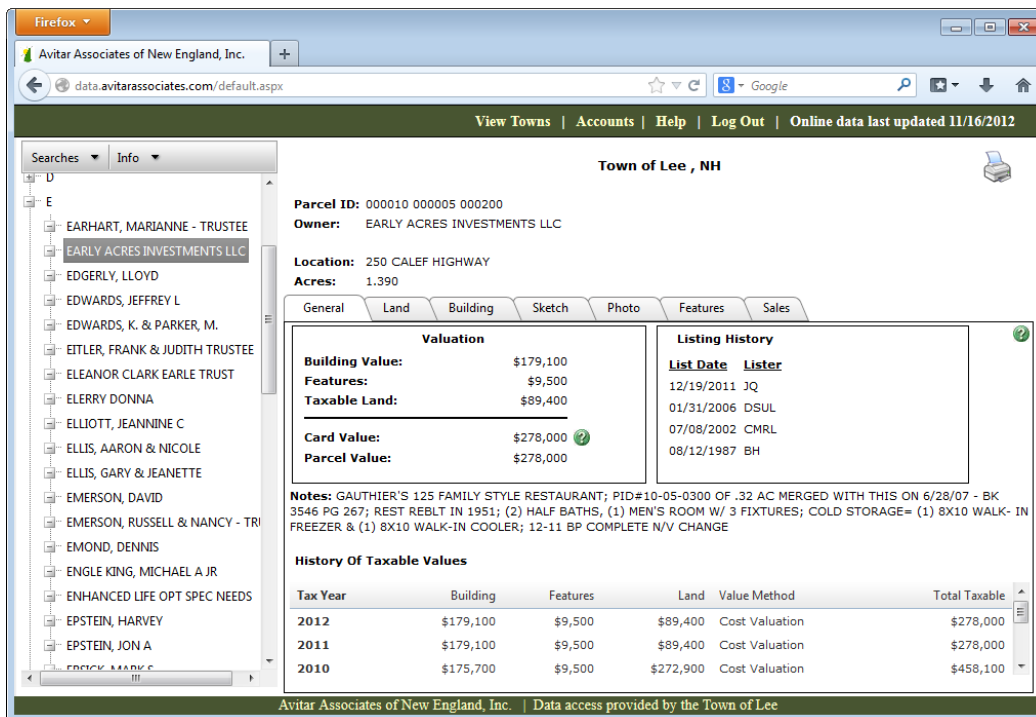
Firefox

Avitar Associates of New England, Inc.

+

data.avitarassociates.com/default.aspx

Google

View Towns | Accounts | Help | Log Out | Online data last updated 11/16/2012

Searches Info

D
E
EARHART, MARIANNE - TRUSTEE
EARLY ACRES INVESTMENTS LLC
EDGERLY, LLOYD
EDWARDS, JEFFREY L
EDWARDS, K. & PARKER, M.
EITLER, FRANK & JUDITH TRUSTEE
ELEANOR CLARK EARLE TRUST
ELERRY DONNA
ELLIOTT, JEANNINE C
ELLIS, AARON & NICOLE
ELLIS, GARY & JEANETTE
EMERSON, DAVID
EMERSON, RUSSELL & NANCY - TRU
EMOND, DENNIS
ENGLE KING, MICHAEL A JR
ENHANCED LIFE OPT SPEC NEEDS
EPSTEIN, HARVEY
EPSTEIN, JON A
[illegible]

Town of Lee , NH

Parcel ID: 000010 000005 000200
Owner: EARLY ACRES INVESTMENTS LLC

Location: 250 CALEF HIGHWAY
Acres: 1.390

General | Land | Building | Sketch | Photo | Features | Sales

Valuation

| | |
|---|---|
| Building Value: | $179,100 |
| Features: | $9,500 |
| Taxable Land: | $89,400 |
| Card Value: | $278,000 |
| Parcel Value: | $278,000 |

Listing History

| List Date | Lister |
|---|---|
| 12/19/2011 | JQ |
| 01/31/2006 | DSUL |
| 07/08/2002 | CMRL |
| 08/12/1987 | BH |

Notes: GAUTHIER'S 125 FAMILY STYLE RESTAURANT; PID#10-05-0300 OF .32 AC MERGED WITH THIS ON 6/28/07 - BK 3546 PG 267; REST REBLT IN 1951; (2) HALF BATHS, (1) MEN'S ROOM W/ 3 FIXTURES; COLD STORAGE= (1) 8X10 WALK- IN FREEZER & (1) 8X10 WALK-IN COOLER; 12-11 BP COMPLETE N/V CHANGE

History Of Taxable Values

| Tax Year | Building | Features | Land | Value Method | Total Taxable |
|---|---|---|---|---|---|
| 2012 | $179,100 | $9,500 | $89,400 | Cost Valuation | $278,000 |
| 2011 | $179,100 | $9,500 | $89,400 | Cost Valuation | $278,000 |
| 2010 | $175,700 | $9,500 | $272,900 | Cost Valuation | $458,100 |

Avitar Associates of New England, Inc. | Data access provided by the Town of Lee